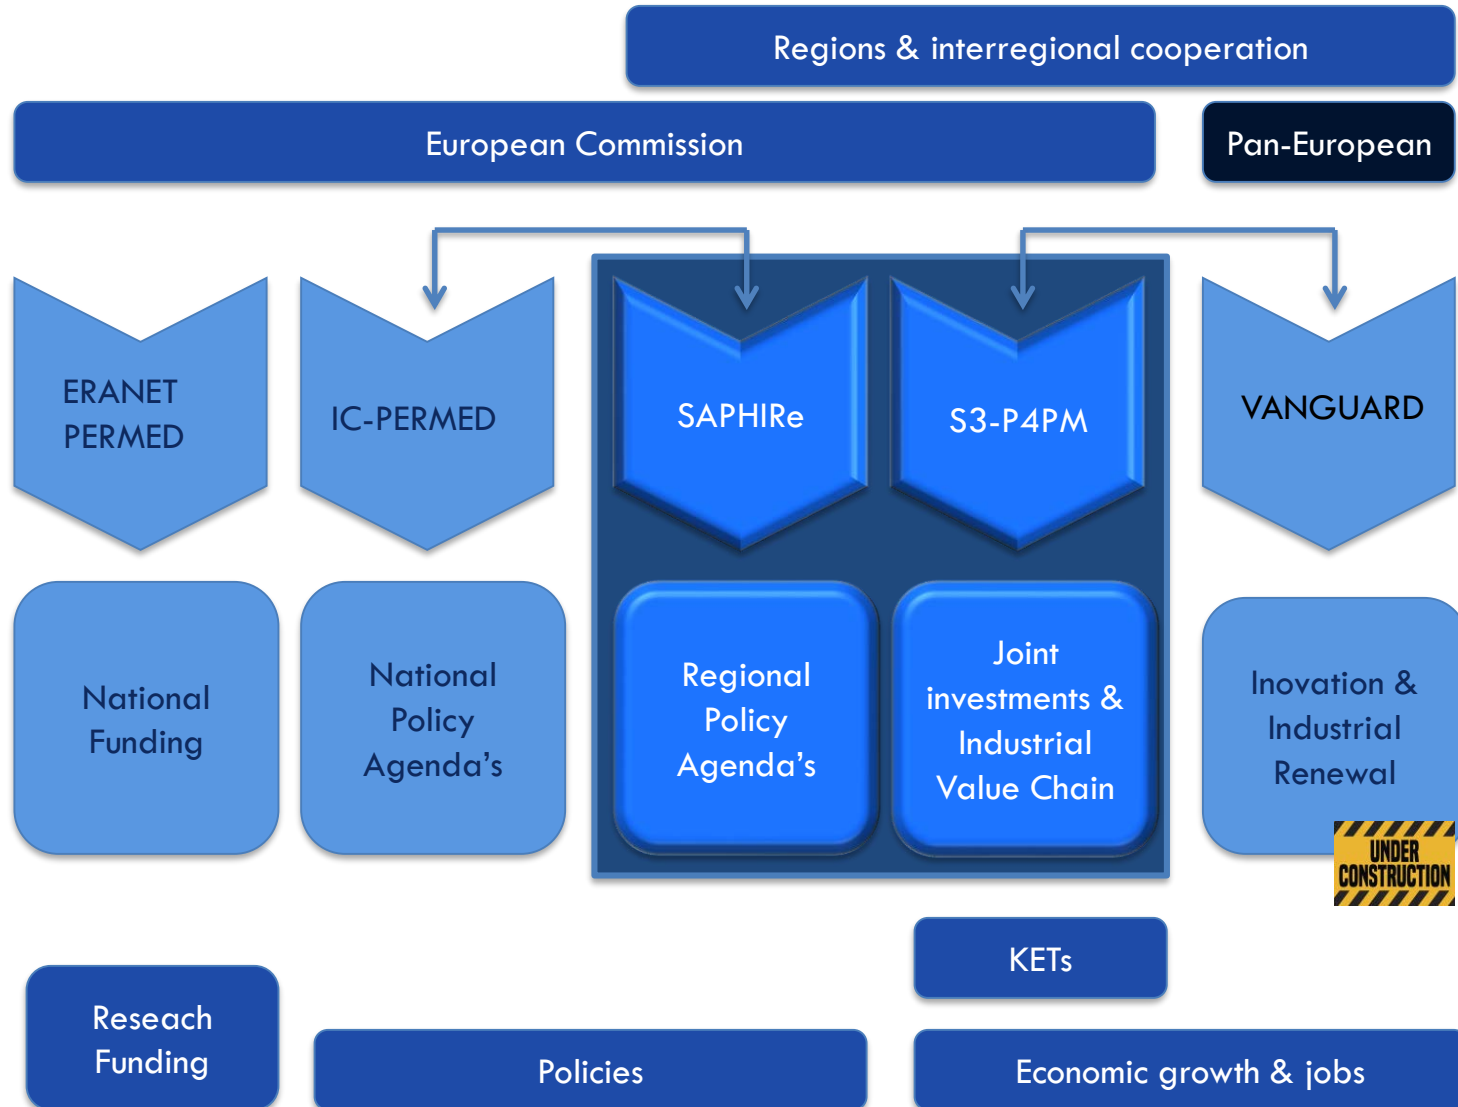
Regions & interregional cooperation

European Commission

Pan-European

ERANET PERMED

IC-PERMED

SAPHIRe

S3-P4PM

VANGUARD

National Funding

National Policy Agenda's

Regional Policy Agenda's

Joint investments & Industrial Value Chain

Inovation & Industrial Renewal

UNDER CONSTRUCTION

KETs

Reseach Funding

Policies

Economic growth & jobs